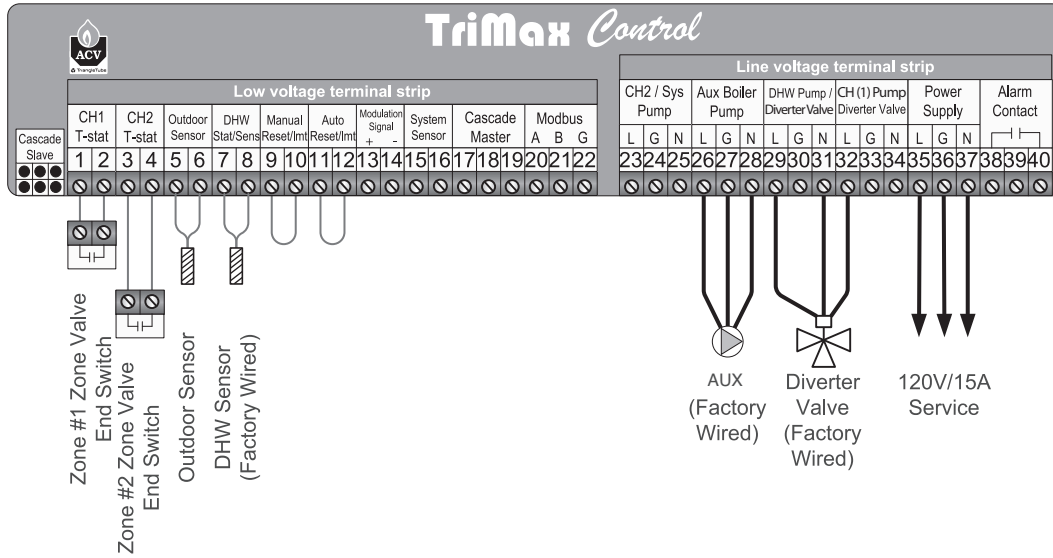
ACV
TriangleTube

TriMax Control

Low voltage terminal strip

Cascade Slave

| CH1 T-stat | | CH2 T-stat | | Outdoor Sensor | | DHW Stat/Sens | | Manual Reset/lmt | | Auto Reset/lmt | | Modulation Signal + - | | System Sensor | | Cascade Master | | | Modbus A B G | | |
|---|---|---|---|---|---|---|---|---|---|---|---|---|---|---|---|---|---|---|---|---|---|
| 1 | 2 | 3 | 4 | 5 | 6 | 7 | 8 | 9 | 10 | 11 | 12 | 13 | 14 | 15 | 16 | 17 | 18 | 19 | 20 | 21 | 22 |

Line voltage terminal strip

| CH2 / Sys Pump | | | Aux Boiler Pump | | | DHW Pump / Diverter Valve | | | CH (1) Pump Diverter Valve | | | Power Supply | | | Alarm Contact | | |
|---|---|---|---|---|---|---|---|---|---|---|---|---|---|---|---|---|---|
| L | G | N | L | G | N | L | G | N | L | G | N | L | G | N | | | |
| 23 | 24 | 25 | 26 | 27 | 28 | 29 | 30 | 31 | 32 | 33 | 34 | 35 | 36 | 37 | 38 | 39 | 40 |

Zone #1 Zone Valve End Switch

Zone #2 Zone Valve End Switch

Outdoor Sensor

DHW Sensor (Factory Wired)

AUX (Factory Wired)

Diverter Valve (Factory Wired)

120V/15A Service